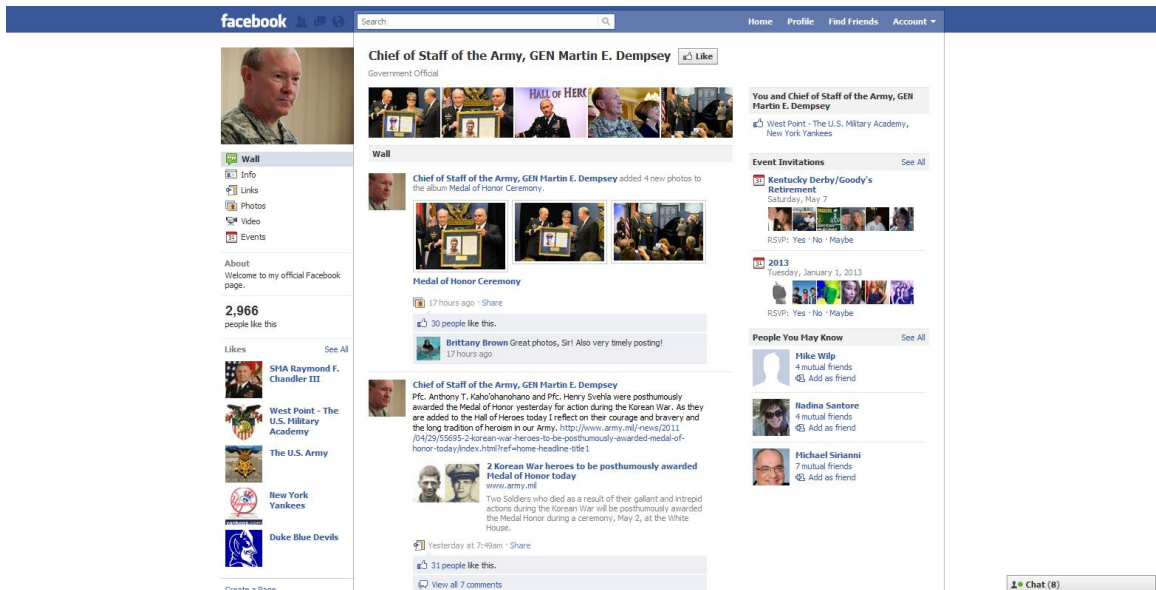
facebook

Search

Home Profile Find Friends Account

Chief of Staff of the Army, GEN Martin E. Dempsey Like

Government Official

HALL OF HERO

Wall
Info
Links
Photos
Video
Events

About
Welcome to my official Facebook page.

2,966
people like this

Likes See All

SMA Raymond F. Chandler III

West Point - The U.S. Military Academy

The U.S. Army

New York Yankees

Duke Blue Devils

Create a Page

Wall

Chief of Staff of the Army, GEN Martin E. Dempsey added 4 new photos to the album Medal of Honor Ceremony.

Medal of Honor Ceremony

17 hours ago · Share

30 people like this.

Brittany Brown Great photos, Sir! Also very timely posting!
17 hours ago

Chief of Staff of the Army, GEN Martin E. Dempsey
Pfc. Anthony T. Kaho'ohanohano and Pfc. Henry Svehla were posthumously awarded the Medal of Honor yesterday for action during the Korean War. As they are added to the Hall of Heroes today I reflect on their courage and bravery and the long tradition of heroism in our Army. http://www.army.mil/-news/2011/04/29/55695-2-korean-war-heroes-to-be-posthumously-awarded-medal-of-honor-today/index.html?ref=home-headline-title1

2 Korean War heroes to be posthumously awarded Medal of Honor today
www.army.mil
Two Soldiers who died as a result of their gallant and intrepid actions during the Korean War will be posthumously awarded the Medal Honor during a ceremony, May 2, at the White House.

Yesterday at 7:49am · Share

31 people like this.

View all 7 comments

You and Chief of Staff of the Army, GEN Martin E. Dempsey

West Point - The U.S. Military Academy, New York Yankees

Event Invitations See All

Kentucky Derby/Goody's Retirement
Saturday, May 7

RSVP: Yes · No · Maybe

2013
Tuesday, January 1, 2013

RSVP: Yes · No · Maybe

People You May Know See All

Mike Wilp
4 mutual friends
Add as friend

Nadina Santore
4 mutual friends
Add as friend

Michael Sirianni
7 mutual friends
Add as friend

Chat (8)